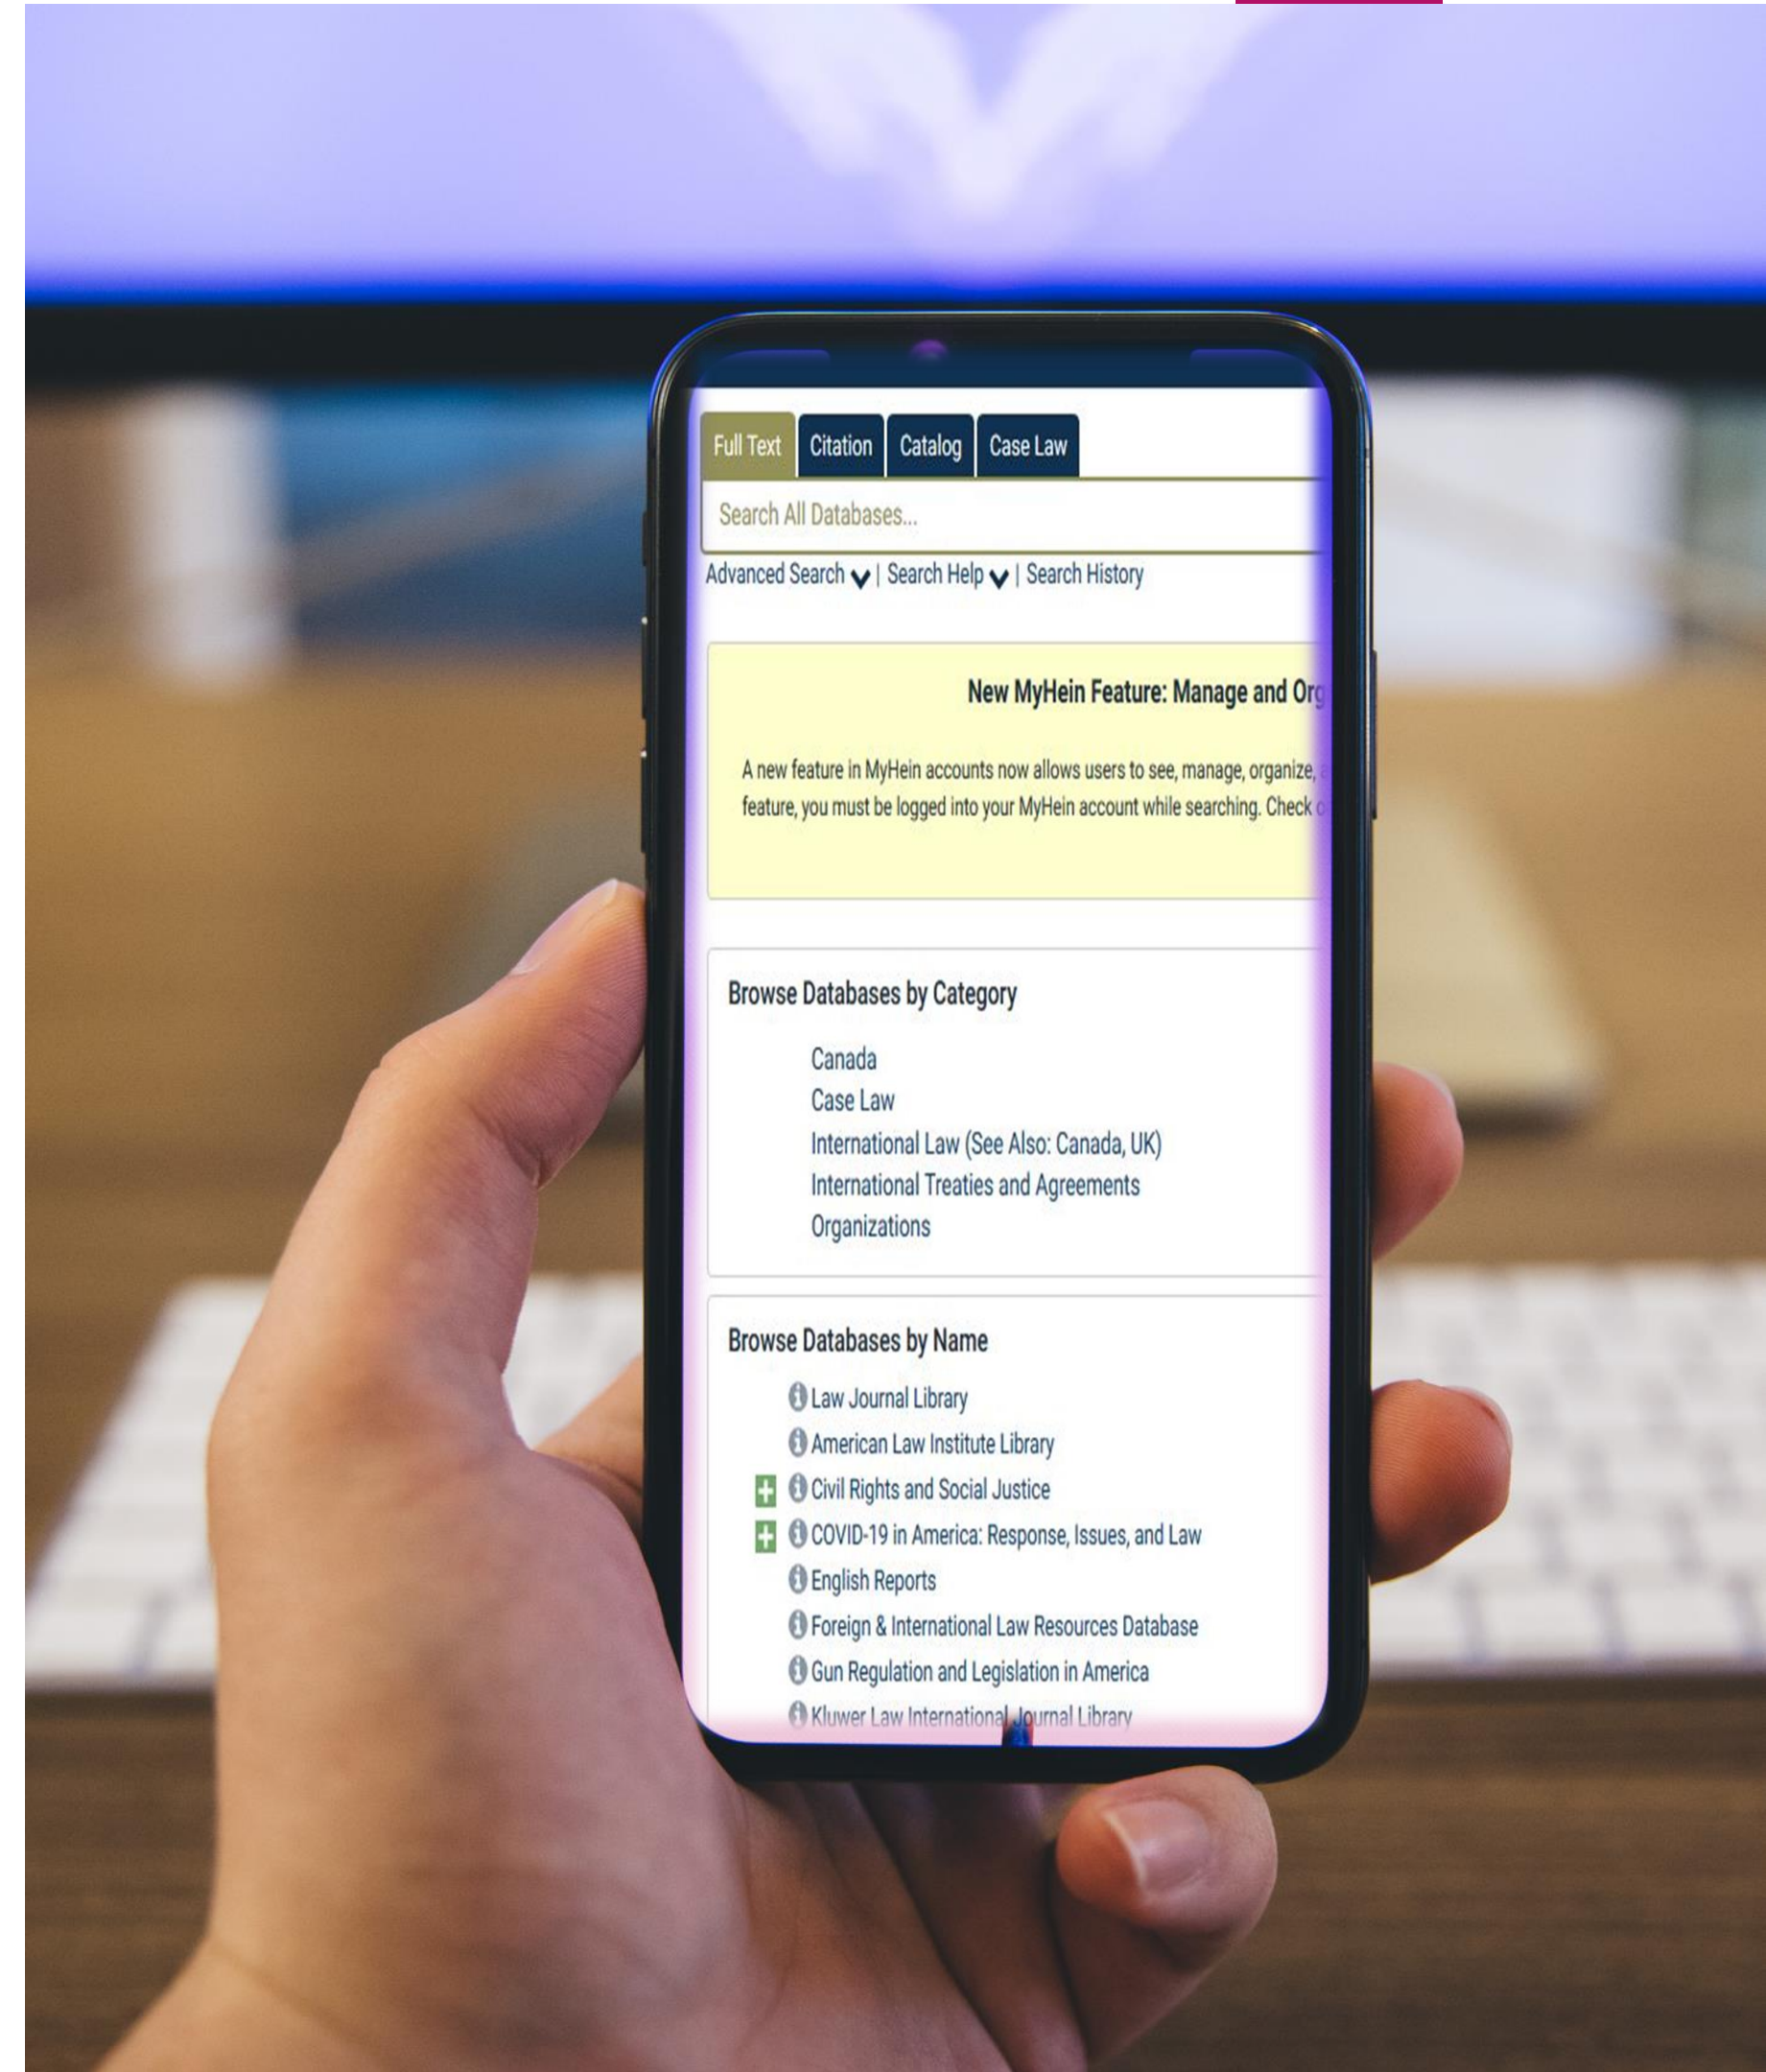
Full Text Citation Catalog Case Law

Search All Databases...

Advanced Search | Search Help | Search History

New MyHein Feature: Manage and Org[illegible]

A new feature in MyHein accounts now allows users to see, manage, organize, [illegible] feature, you must be logged into your MyHein account while searching. Check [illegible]

Browse Databases by Category

Canada
Case Law
International Law (See Also: Canada, UK)
International Treaties and Agreements
Organizations

Browse Databases by Name

Law Journal Library
American Law Institute Library
Civil Rights and Social Justice
COVID-19 in America: Response, Issues, and Law
English Reports
Foreign & International Law Resources Database
Gun Regulation and Legislation in America
Kluwer Law International Journal Library